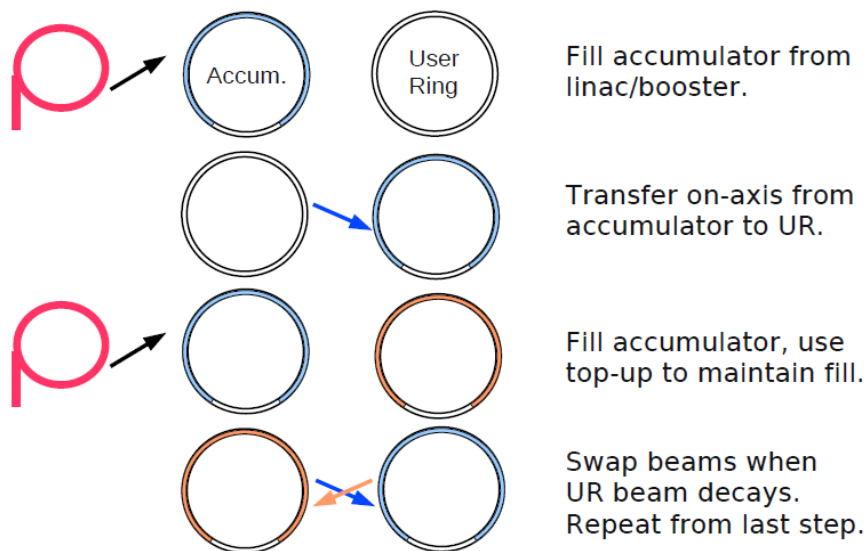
Accum.

User Ring

Fill accumulator from linac/booster.

Transfer on-axis from accumulator to UR.

Fill accumulator, use top-up to maintain fill.

Swap beams when UR beam decays. Repeat from last step.